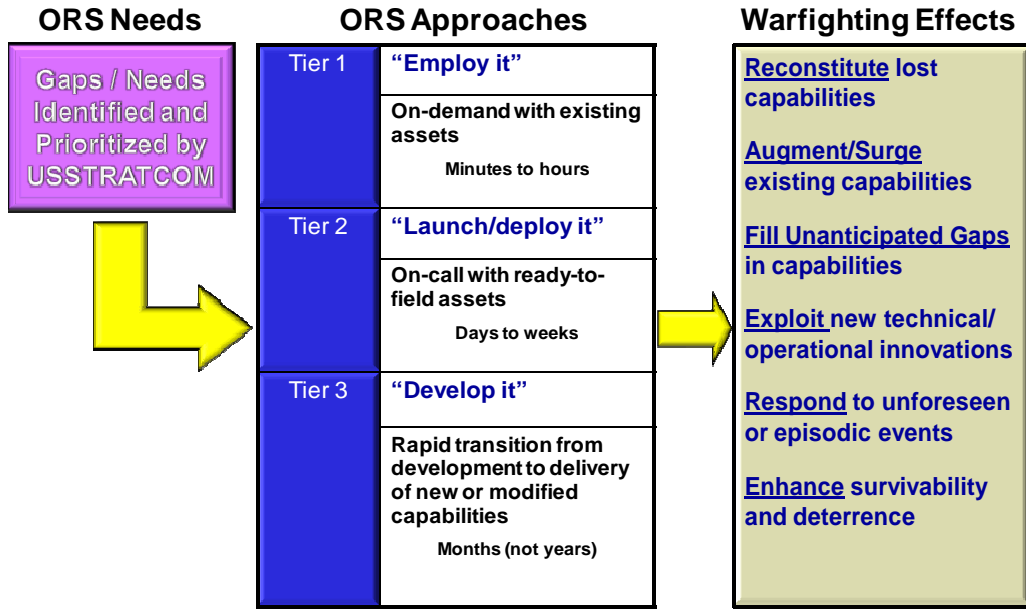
ORS Needs

Gaps / Needs Identified and Prioritized by USSTRATCOM

ORS Approaches

| Tier 1 | "Employ it" |
|---|---|
| | On-demand with existing assets<br>Minutes to hours |
| Tier 2 | "Launch/deploy it" |
| | On-call with ready-to-field assets<br>Days to weeks |
| Tier 3 | "Develop it" |
| | Rapid transition from development to delivery of new or modified capabilities<br>Months (not years) |

Warfighting Effects

Reconstitute lost capabilities

Augment/Surge existing capabilities

Fill Unanticipated Gaps in capabilities

Exploit new technical/ operational innovations

Respond to unforeseen or episodic events

Enhance survivability and deterrence